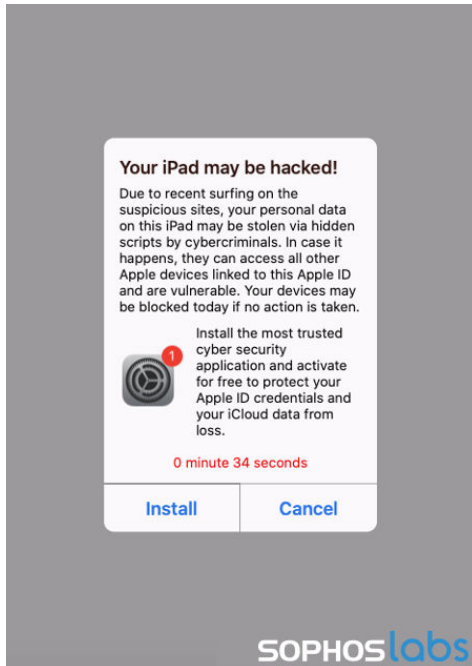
Your iPad may be hacked!

Due to recent surfing on the suspicious sites, your personal data on this iPad may be stolen via hidden scripts by cybercriminals. In case it happens, they can access all other Apple devices linked to this Apple ID and are vulnerable. Your devices may be blocked today if no action is taken.

1

Install the most trusted cyber security application and activate for free to protect your Apple ID credentials and your iCloud data from loss.

0 minute 34 seconds

Install

Cancel

SOPHOSlabs